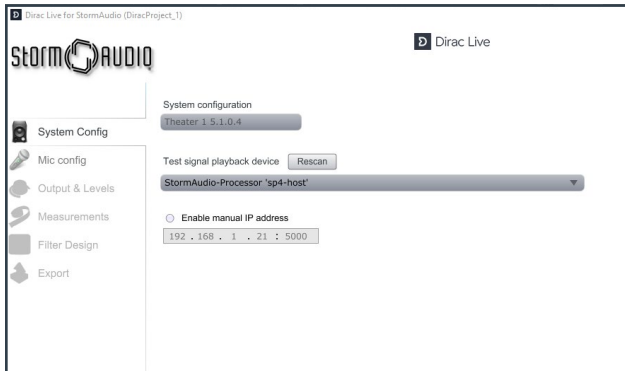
Dirac Live for StormAudio (DiracProject_1)

StormAudio

Dirac Live

System Config

Mic config

Output & Levels

Measurements

Filter Design

Export

System configuration

Theater 1 5.1.0.4

Test signal playback device

Rescan

StormAudio-Processor 'sp4-host'

Enable manual IP address

192 . 168 . 1 . 21 : 5000